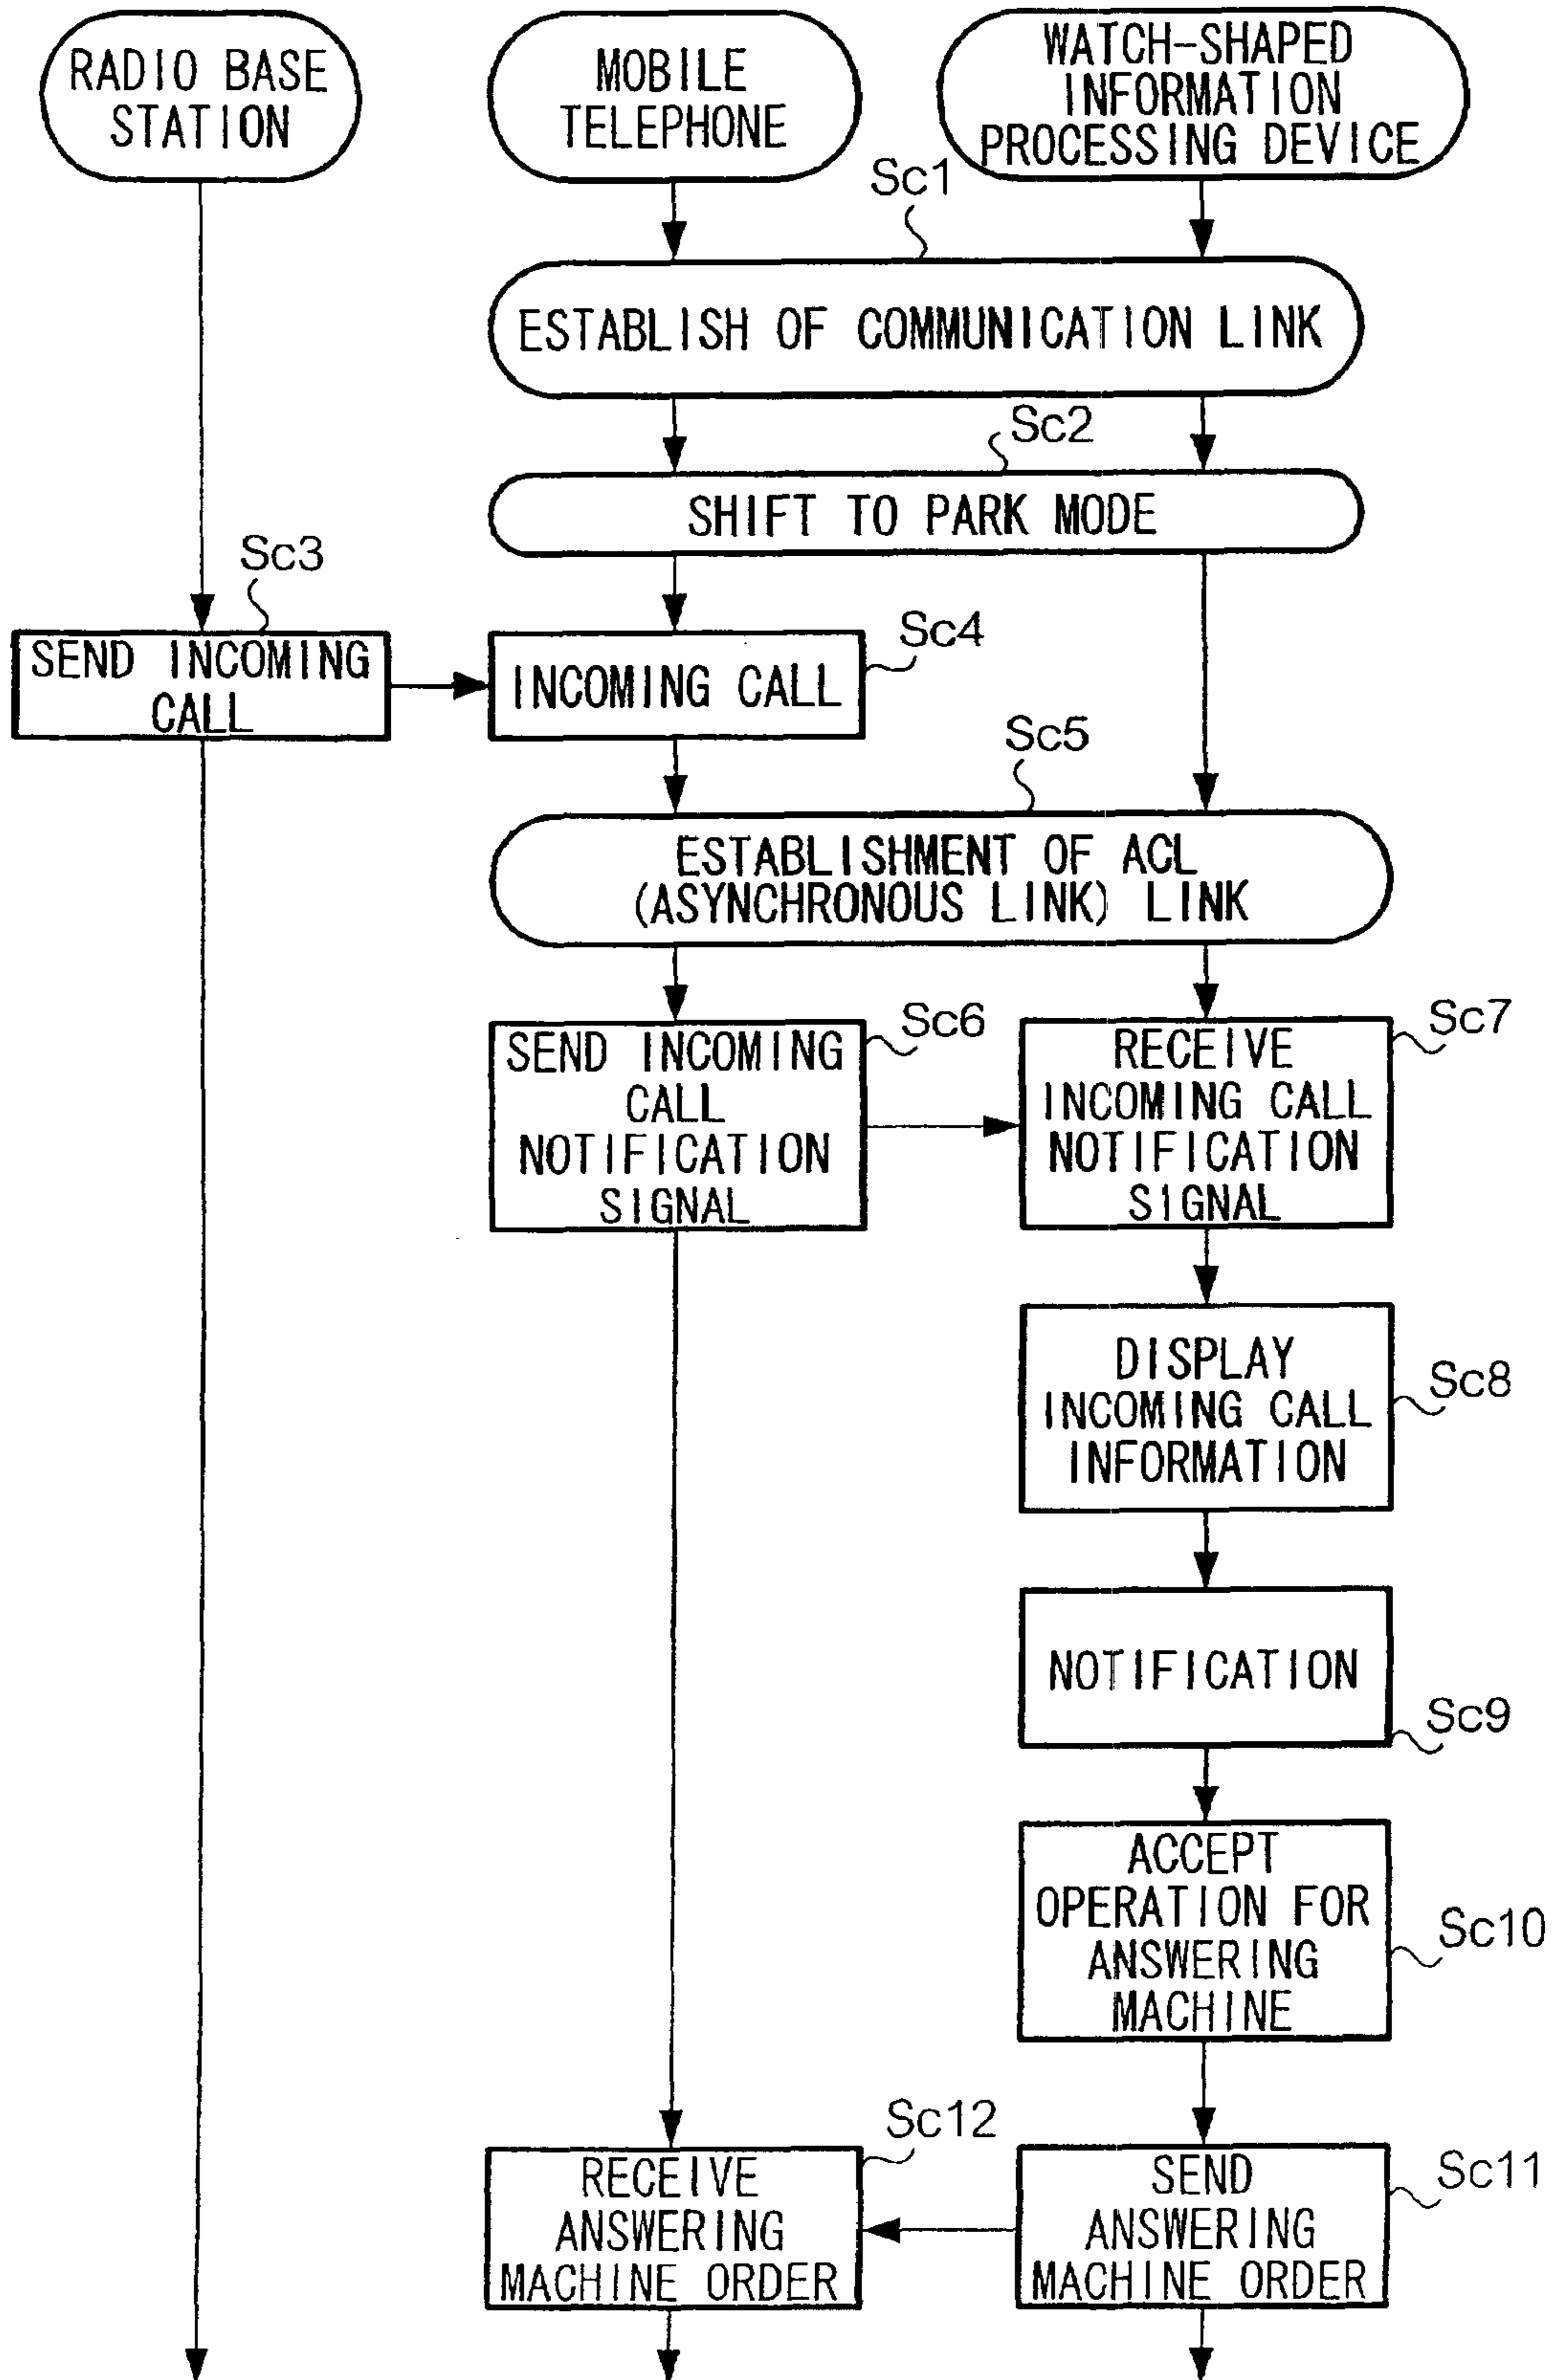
RADIO BASE STATION

MOBILE TELEPHONE

WATCH-SHAPED INFORMATION PROCESSING DEVICE

Sc1

ESTABLISH OF COMMUNICATION LINK

Sc2

SHIFT TO PARK MODE

Sc3

SEND INCOMING CALL

INCOMING CALL

Sc4

Sc5

ESTABLISHMENT OF ACL (ASYNCHRONOUS LINK) LINK

SEND INCOMING CALL NOTIFICATION SIGNAL

Sc6

RECEIVE INCOMING CALL NOTIFICATION SIGNAL

Sc7

DISPLAY INCOMING CALL INFORMATION

Sc8

NOTIFICATION

Sc9

ACCEPT OPERATION FOR ANSWERING MACHINE

Sc10

Sc12

RECEIVE ANSWERING MACHINE ORDER

SEND ANSWERING MACHINE ORDER

Sc11